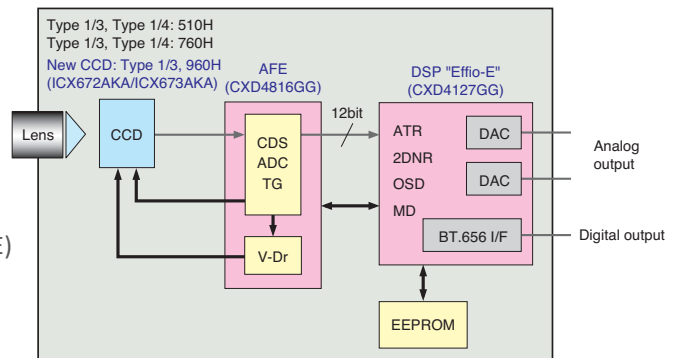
Type 1/3, Type 1/4: 510H
Type 1/3, Type 1/4: 760H
New CCD: Type 1/3, 960H
(ICX672AKA/ICX673AKA)

AFE
(CXD4816GG)

DSP "Effio-E"
(CXD4127GG)

Lens

CCD

12bit

CDS
ADC
TG

V-Dr

ATR
2DNR
OSD
MD

DAC

DAC

BT.656 I/F

Analog output

Digital output

EEPROM

E)